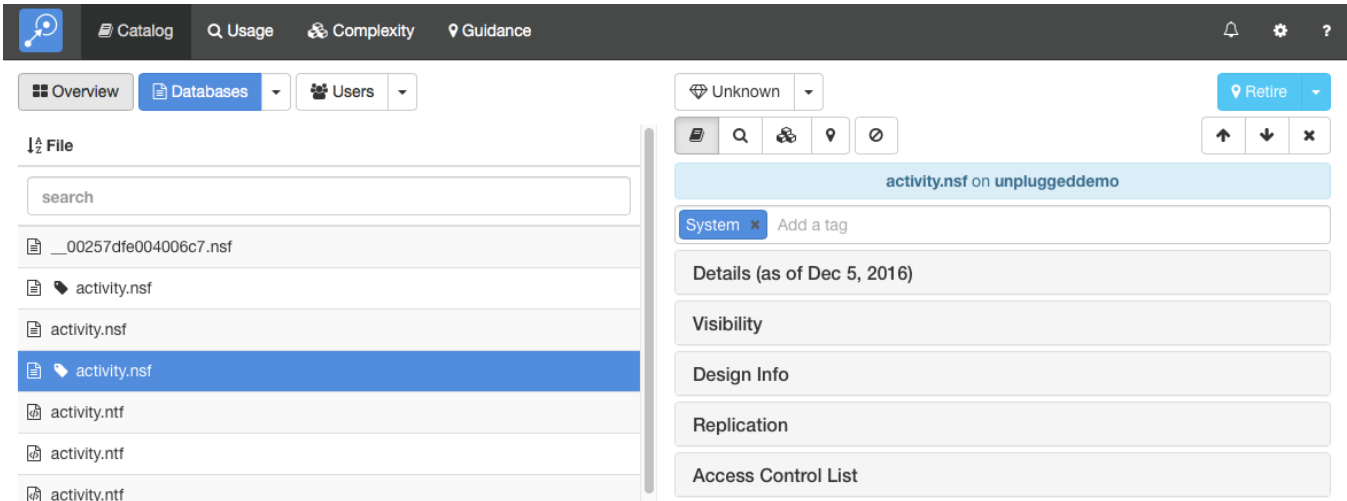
Catalog Usage Complexity Guidance ?

Overview Databases Users

File

search

__00257dfe004006c7.nsf
activity.nsf
activity.nsf
activity.nsf
activity.ntf
activity.ntf
activity.ntf

Unknown

Retire

activity.nsf on unpluggeddemo

System × Add a tag

Details (as of Dec 5, 2016)

Visibility

Design Info

Replication

Access Control List